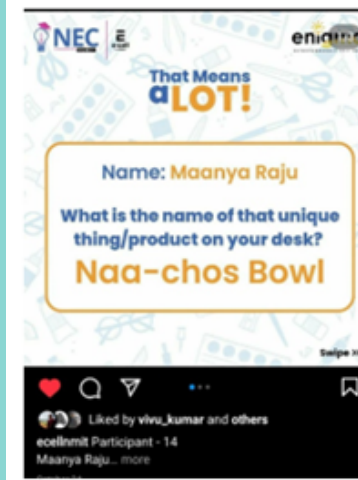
NEC | E

enigma

That Means a LOT!

Name: Maanya Raju

What is the name of that unique thing/product on your desk?

Naa-chos Bowl

Swipe »

Liked by vivu_kumar and others

ecellnmit Participant - 14

Maanya Raju... more